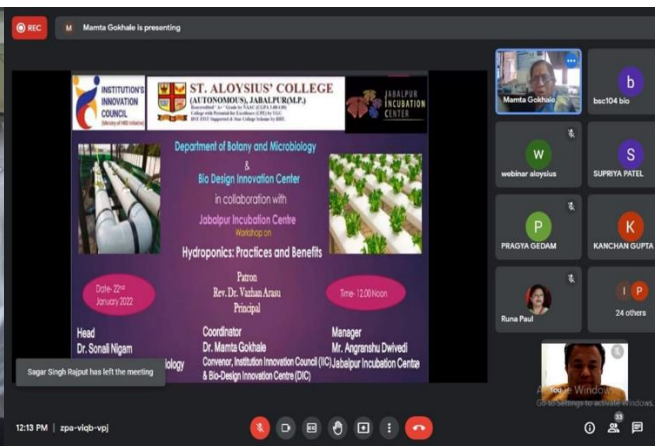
REC

M Mamta Gokhale is presenting

INSTITUTION'S INNOVATION COUNCIL (Ministry of HRD Initiative)

ST. ALOYSIUS' COLLEGE (AUTONOMOUS), JABALPUR(M.P.)

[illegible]

JABALPUR INCUBATION CENTER

Department of Botany and Microbiology & Bio Design Innovation Center in collaboration with Jabalpur Incubation Centre

Workshop on

Hydroponics: Practices and Benefits

Patron Rev. Dr. Vazhan Arasu Principal

Date- 22nd January 2022

Time- 12.00 Noon

Head Dr. Sonali Nigam

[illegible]ology

Coordinator Dr. Mamta Gokhale Convenor, Institution Innovation Council (IIC) & Bio-Design Innovation Centre (DIC)

Manager Mr. Angranshu Dwivedi Jabalpur Incubation Centre

Sagar Singh Rajput has left the meeting

Mamta Gokhale

b

bsc104 bio

W

webinar aloysius

S

SUPRIYA PATEL

P

PRAGYA GEDAM

K

KANCHAN GUPTA

Runa Paul

I P

24 others

Activate Windows
Go to Settings to activate Windows.

12:13 PM | zpa-viqb-vpj

33